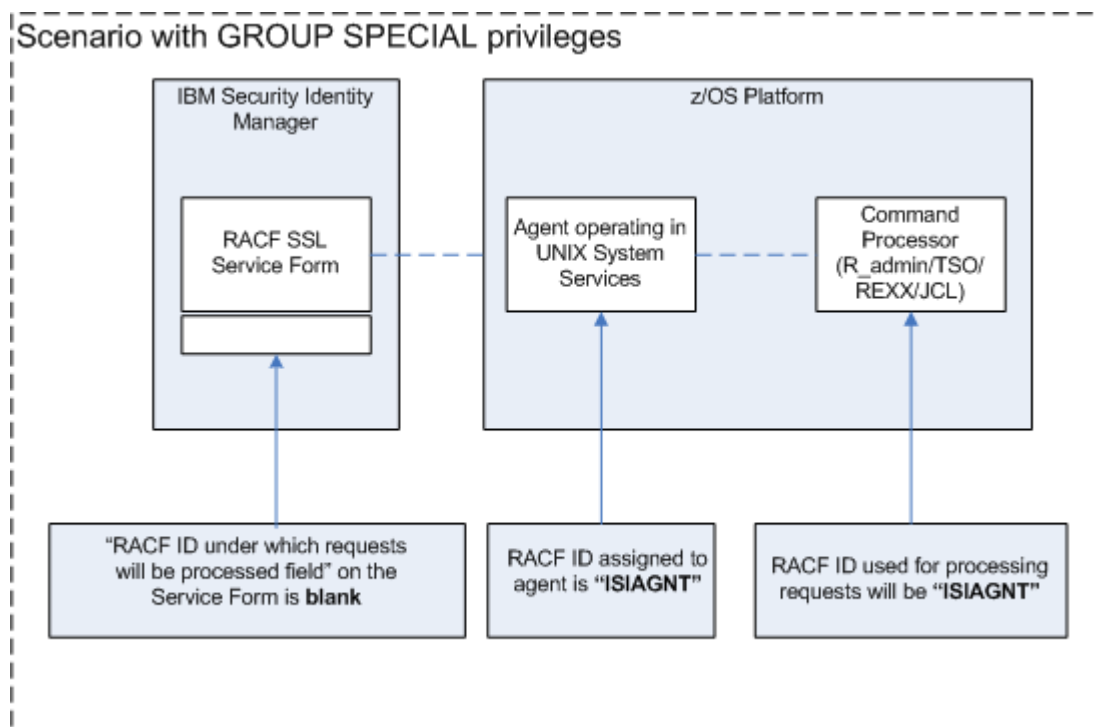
Scenario with GROUP SPECIAL privileges

IBM Security Identity Manager

RACF SSL Service Form

z/OS Platform

Agent operating in UNIX System Services

Command Processor (R_admin/TSO/ REXX/JCL)

“RACF ID under which requests will be processed field” on the Service Form is **blank**

RACF ID assigned to agent is **“ISIAGNT”**

RACF ID used for processing requests will be **“ISIAGNT”**